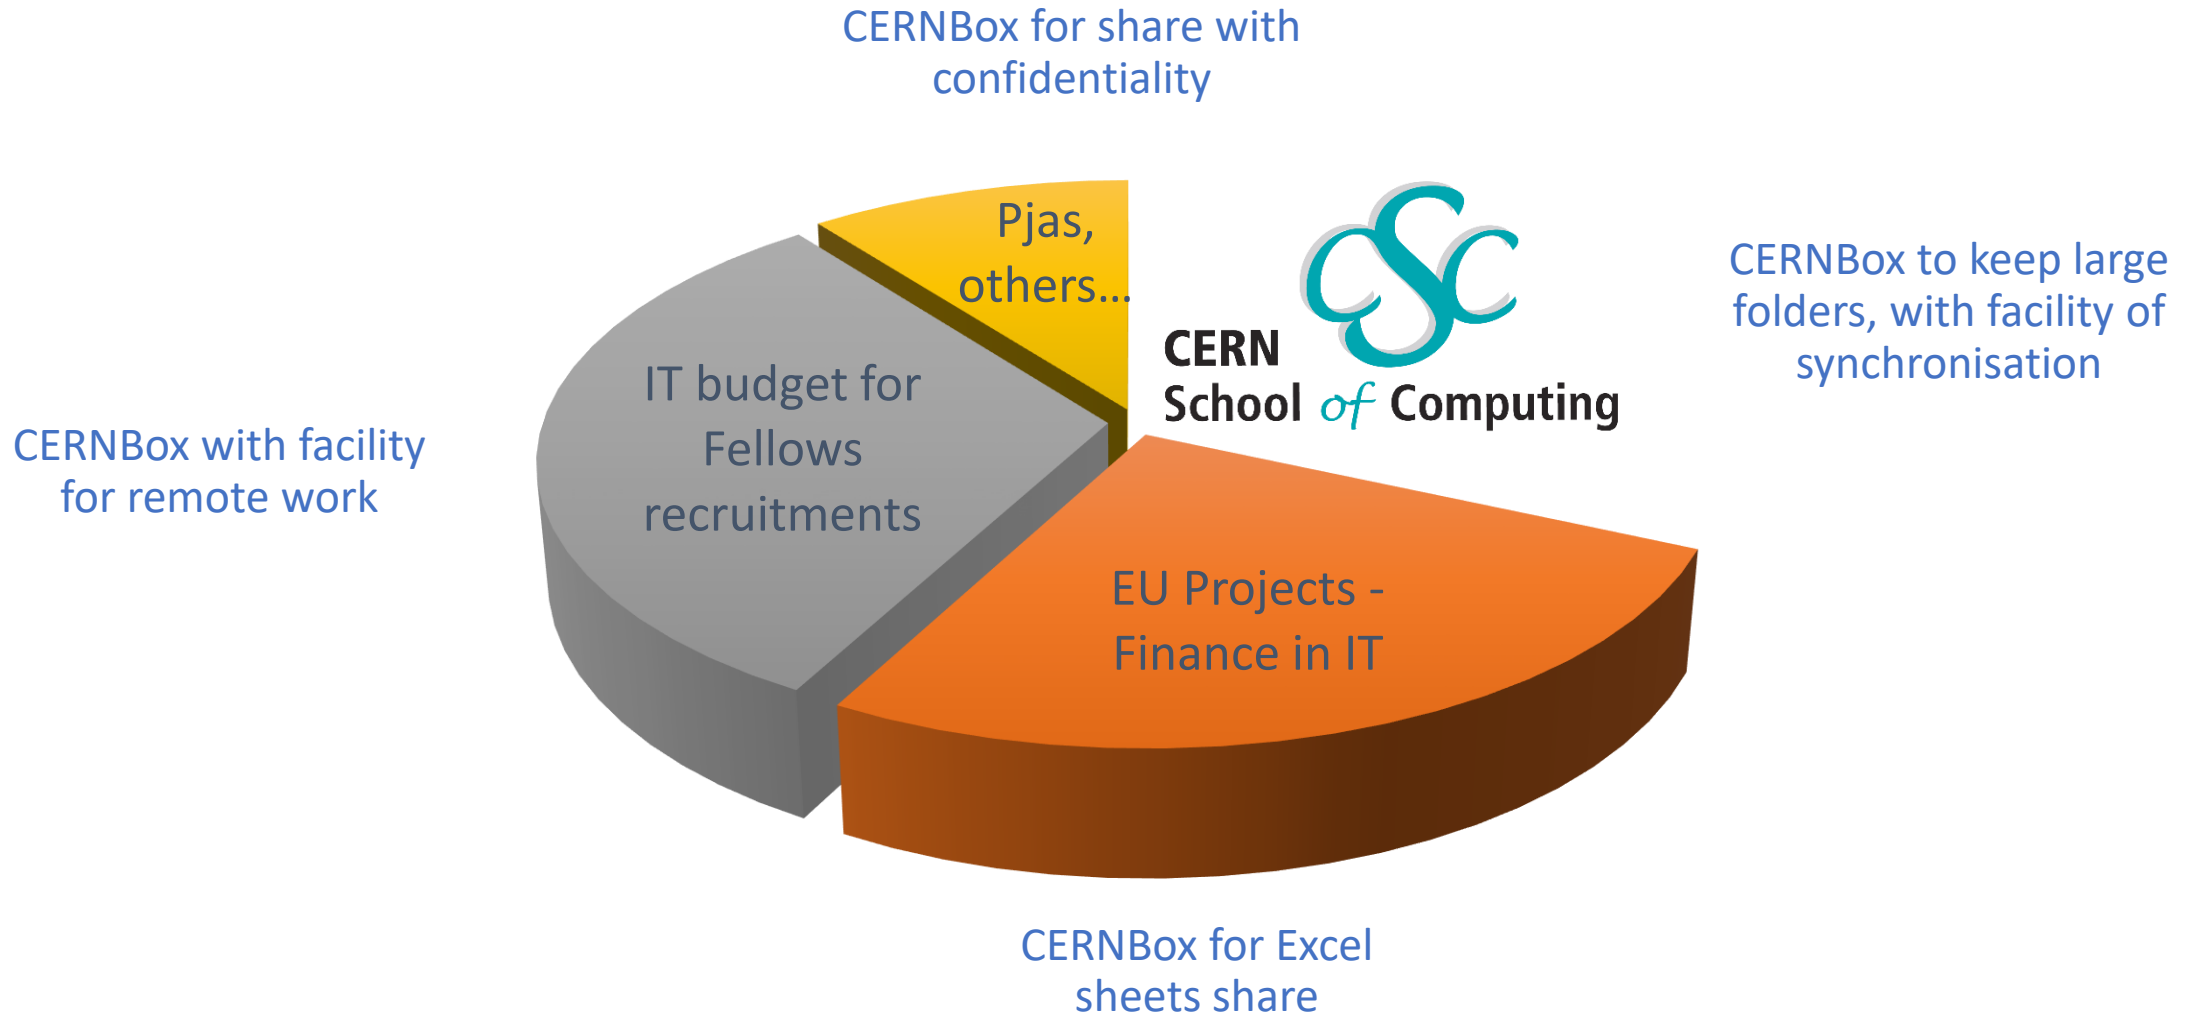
CERNBox for share with confidentiality

Pjas, others…

CSC
CERN School of Computing

CERNBox to keep large folders, with facility of synchronisation

IT budget for Fellows recruitments

CERNBox with facility for remote work

EU Projects - Finance in IT

CERNBox for Excel sheets share